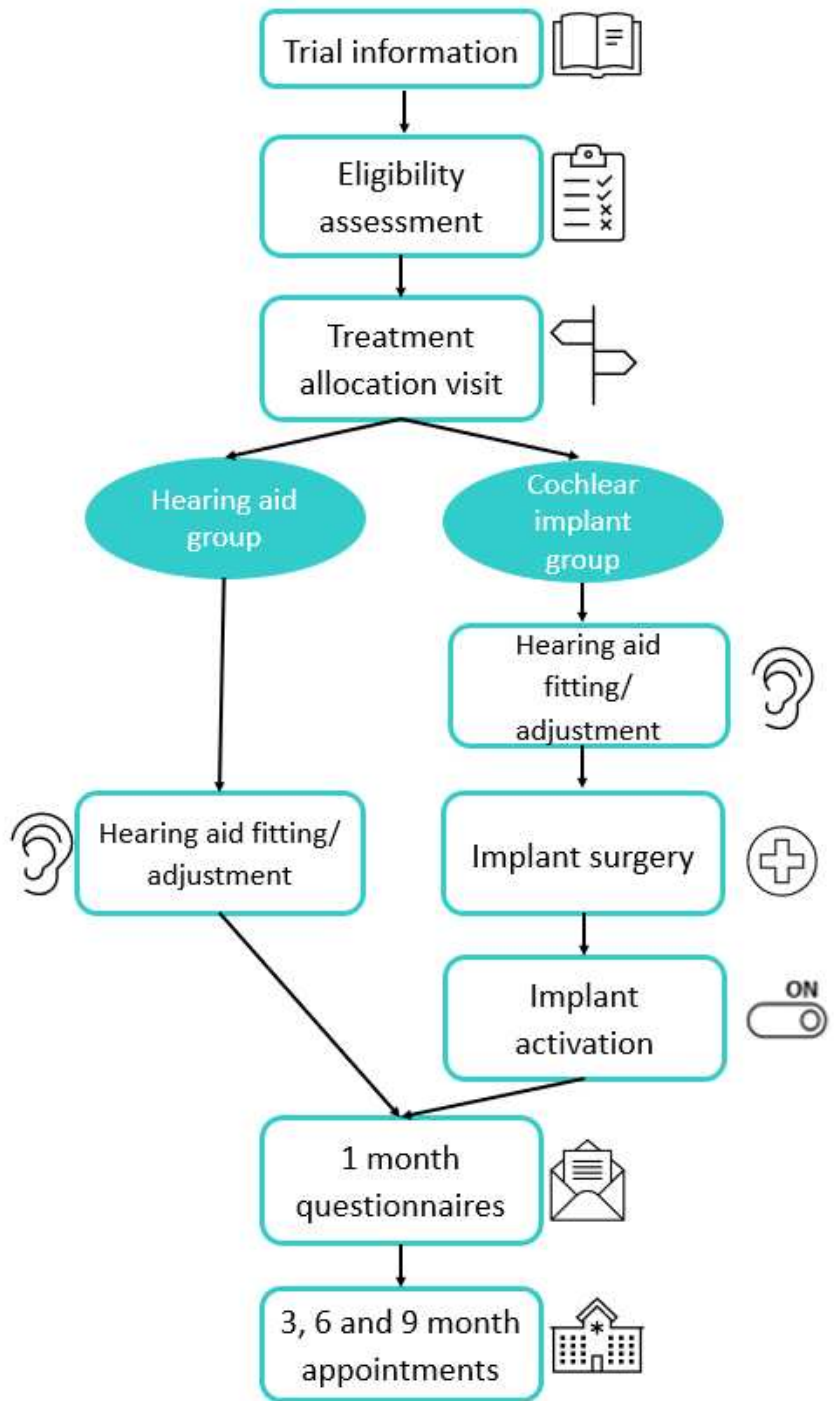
Trial information

Eligibility assessment

Treatment allocation visit

Hearing aid group

Cochlear implant group

Hearing aid fitting/ adjustment

Hearing aid fitting/ adjustment

Implant surgery

Implant activation

ON

1 month questionnaires

3, 6 and 9 month appointments